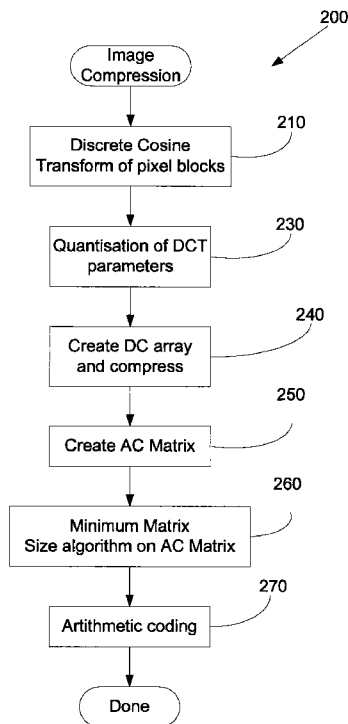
200

Image Compression

210

Discrete Cosine Transform of pixel blocks

230

Quantisation of DCT parameters

240

Create DC array and compress

250

Create AC Matrix

260

Minimum Matrix Size algorithm on AC Matrix

270

Arithmetic coding

Done